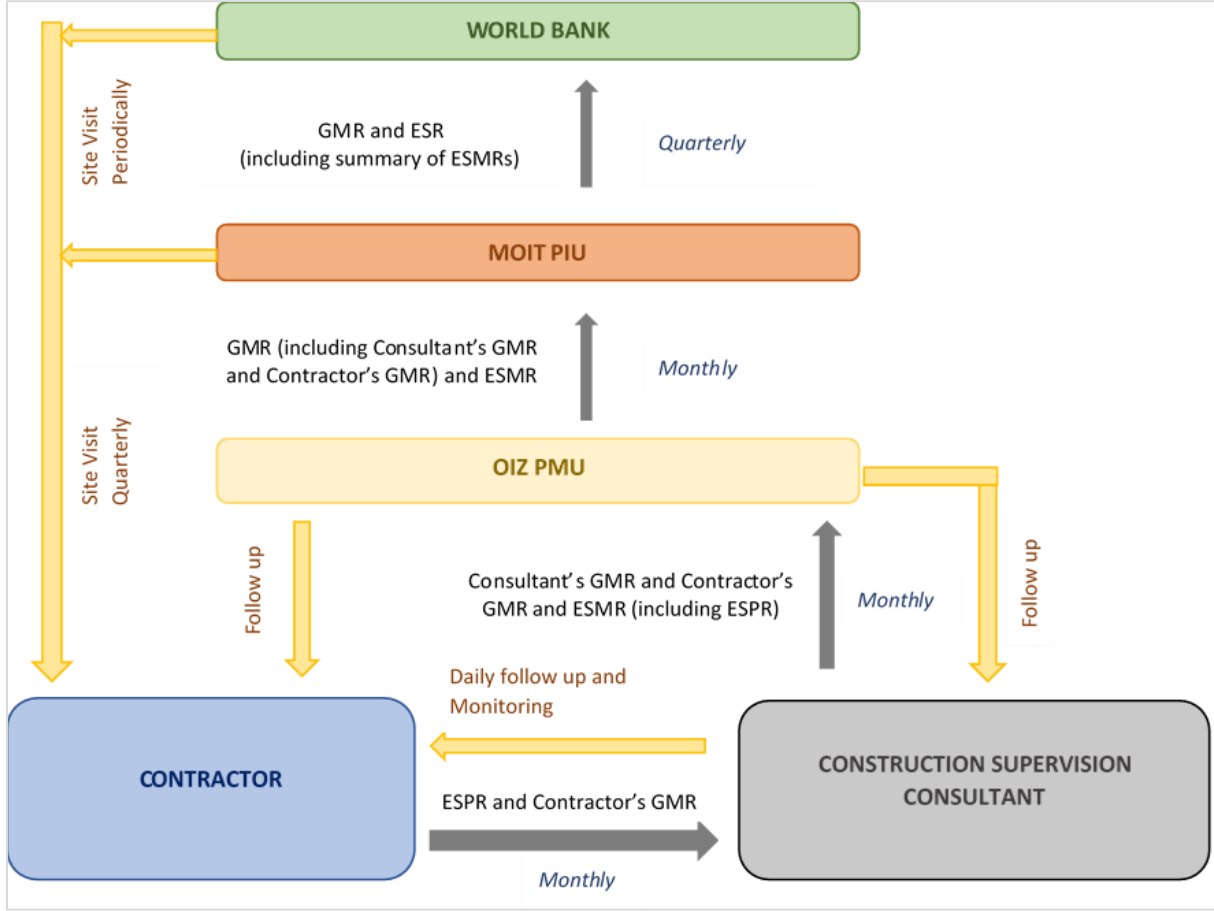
WORLD BANK

Site Visit Periodically

GMR and ESR (including summary of ESMRs)

Quarterly

MOIT PIU

GMR (including Consultant's GMR and Contractor's GMR) and ESMR

Monthly

Site Visit Quarterly

OIZ PMU

Follow up

Consultant's GMR and Contractor's GMR and ESMR (including ESPR)

Monthly

Follow up

Daily follow up and Monitoring

CONTRACTOR

CONSTRUCTION SUPERVISION CONSULTANT

ESPR and Contractor's GMR

Monthly